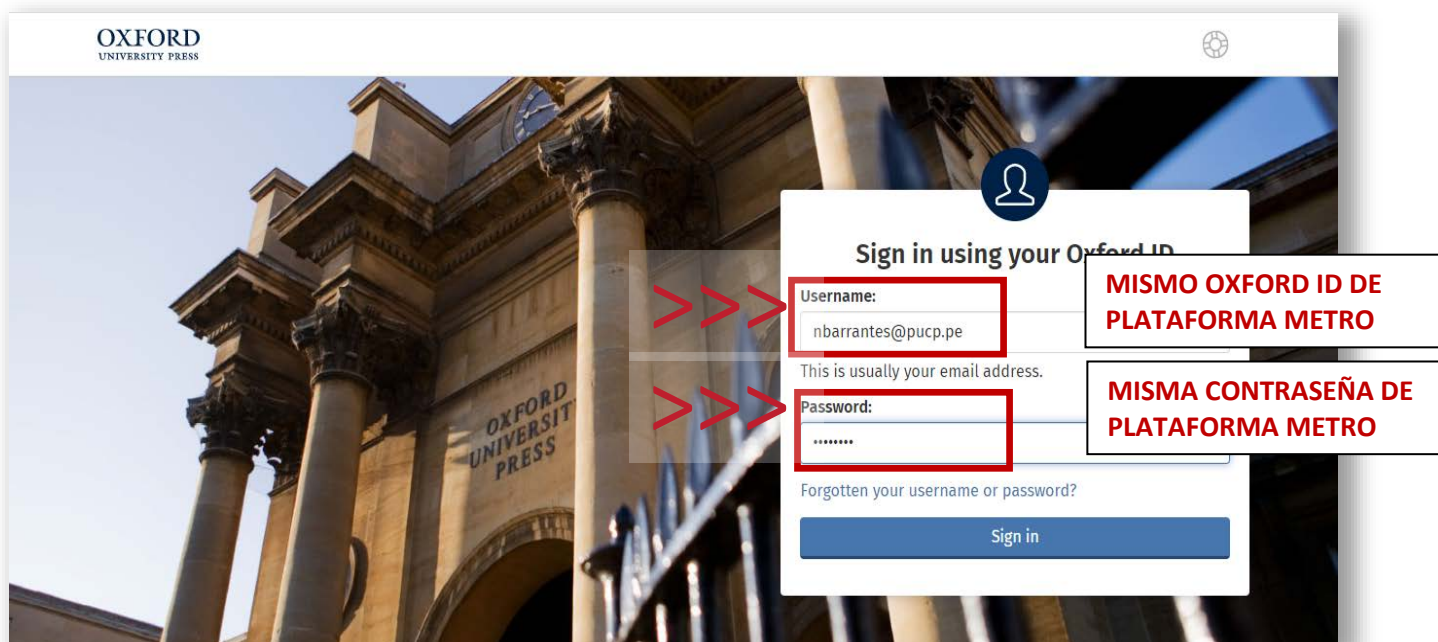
OXFORD
UNIVERSITY PRESS

OXFORD UNIVERSITY PRESS

Sign in using your Oxford ID

>>> Username:

nbarrantes@pucp.pe

This is usually your email address.

>>> Password:

••••••••

Forgotten your username or password?

Sign in

MISMO OXFORD ID DE PLATAFORMA METRO

MISMA CONTRASEÑA DE PLATAFORMA METRO